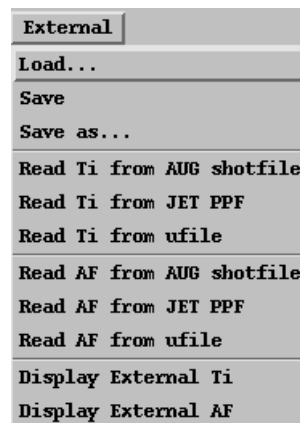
External
Load...
Save
Save as...
Read Ti from AUG shotfile
Read Ti from JET PPF
Read Ti from ufile
Read AF from AUG shotfile
Read AF from JET PPF
Read AF from ufile
Display External Ti
Display External AF